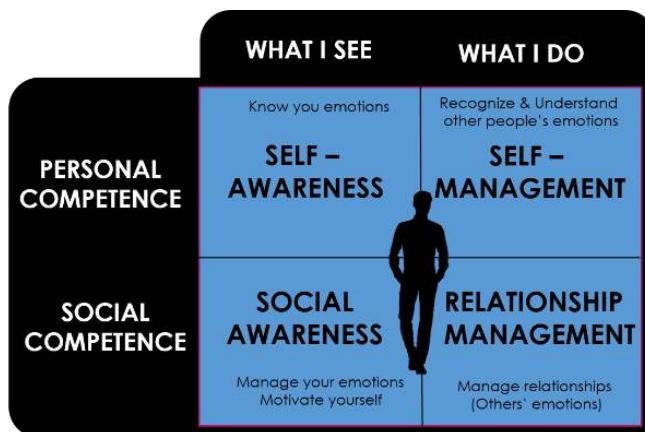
| | WHAT I SEE | WHAT I DO |
|---|---|---|
| PERSONAL COMPETENCE | Know you emotions<br>SELF – AWARENESS | Recognize & Understand other people's emotions<br>SELF – MANAGEMENT |
| SOCIAL COMPETENCE | SOCIAL AWARENESS<br>Manage your emotions<br>Motivate yourself | RELATIONSHIP MANAGEMENT<br>Manage relationships (Others' emotions) |